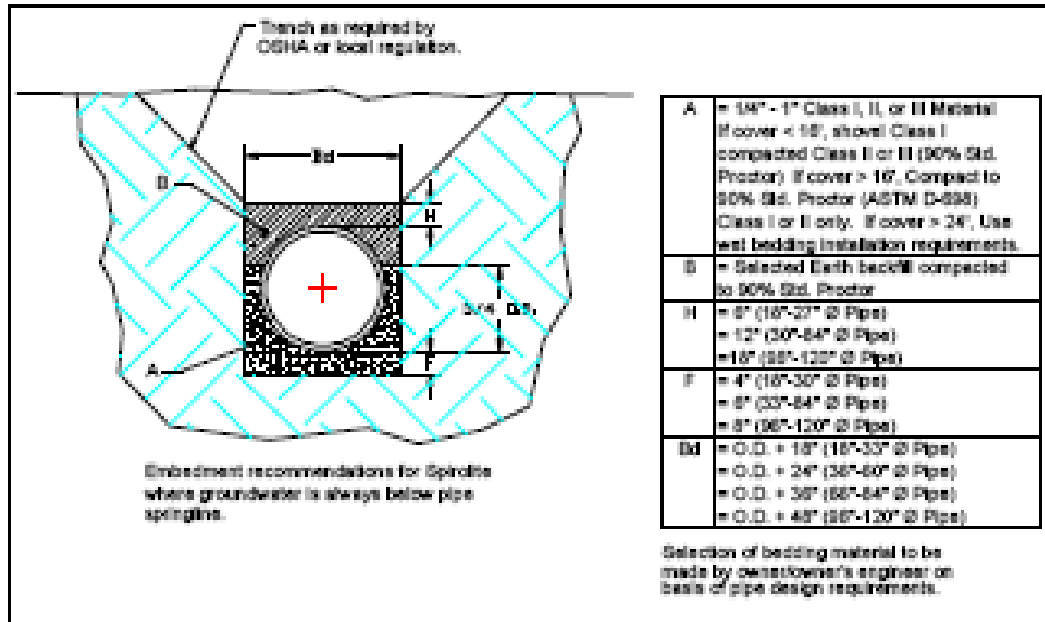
Trench as required by OSHA or local regulation.

Bd

B

H

3/4 D.O.

F

A

Embedment recommendations for Spirolite where groundwater is always below pipe springline.

| A | = 1/4" - 1" Class I, II, or III Material If cover < 16', shovel Class I compacted Class II or III (90% Std. Proctor) If cover > 16', Compact to 90% Std. Proctor (ASTM D-698) Class I or II only. If cover > 24', Use wet bedding installation requirements. |
|---|---|
| B | = Selected Earth backfill compacted to 90% Std. Proctor |
| H | = 6" (18"-27" Ø Pipe)<br>= 12" (30"-84" Ø Pipe)<br>= 18" (96"-120" Ø Pipe) |
| F | = 4" (18"-30" Ø Pipe)<br>= 6" (33"-84" Ø Pipe)<br>= 8" (96"-120" Ø Pipe) |
| Bd | = O.D. + 18" (18"-33" Ø Pipe)<br>= O.D. + 24" (36"-60" Ø Pipe)<br>= O.D. + 36" (66"-84" Ø Pipe)<br>= O.D. + 48" (96"-120" Ø Pipe) |

Selection of bedding material to be made by owner/owner's engineer on basis of pipe design requirements.